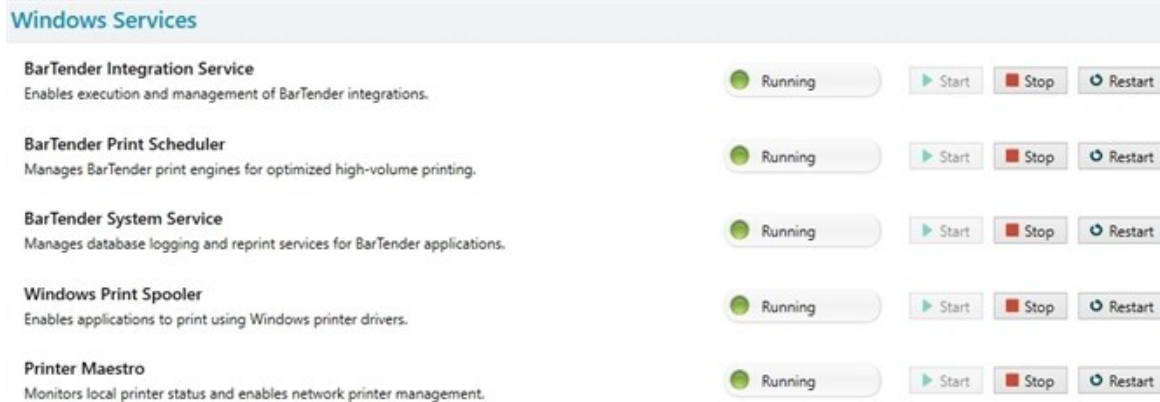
Windows Services

BarTender Integration Service
Enables execution and management of BarTender integrations.
Running Start Stop Restart

BarTender Print Scheduler
Manages BarTender print engines for optimized high-volume printing.
Running Start Stop Restart

BarTender System Service
Manages database logging and reprint services for BarTender applications.
Running Start Stop Restart

Windows Print Spooler
Enables applications to print using Windows printer drivers.
Running Start Stop Restart

Printer Maestro
Monitors local printer status and enables network printer management.
Running Start Stop Restart